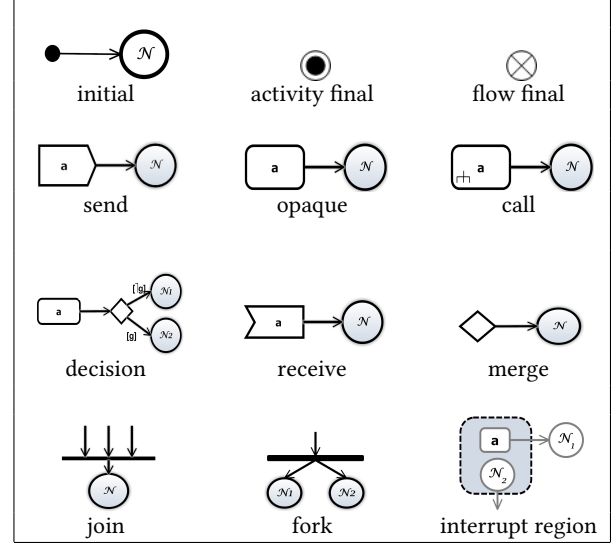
$\mathcal{N}$
initial

activity final

flow final

a $\mathcal{N}$
send

a $\mathcal{N}$
opaque

a $\mathcal{N}$
call

a [¬g] $\mathcal{N}_1$ [g] $\mathcal{N}_2$
decision

a $\mathcal{N}$
receive

$\mathcal{N}$
merge

$\mathcal{N}$
join

$\mathcal{N}_1$ $\mathcal{N}_2$
fork

a $\mathcal{N}_1$ $\mathcal{N}_2$
interrupt region